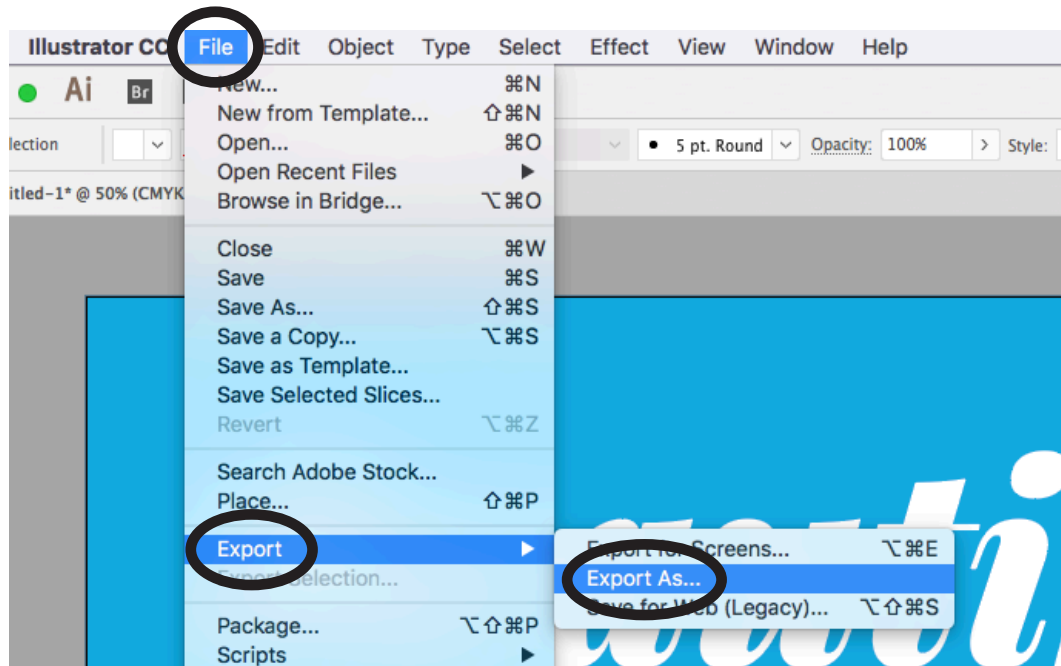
Illustrator CC File Edit Object Type Select Effect View Window Help

Ai Br

lection

5 pt. Round Opacity: 100% Style:

itled-1* @ 50% (CMYK

New... ⌘N
New from Template... ⇧⌘N
Open... ⌘O
Open Recent Files ▶
Browse in Bridge... ⌥⌘O

Close ⌘W
Save ⌘S
Save As... ⇧⌘S
Save a Copy... ⌥⌘S
Save as Template...
Save Selected Slices...
Revert ⌥⌘Z

Search Adobe Stock...
Place... ⇧⌘P

Export ▶
Export Selection...

Package... ⌥⇧⌘P
Scripts ▶

Export for Screens... ⌥⌘E
Export As...
Save for Web (Legacy)... ⌥⇧⌘S